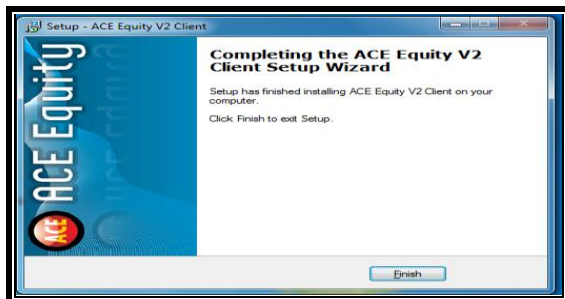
Setup - ACE Equity V2 Client

ACE Equity

ACE

Completing the ACE Equity V2 Client Setup Wizard

Setup has finished installing ACE Equity V2 Client on your computer.

Click Finish to exit Setup.

Finish